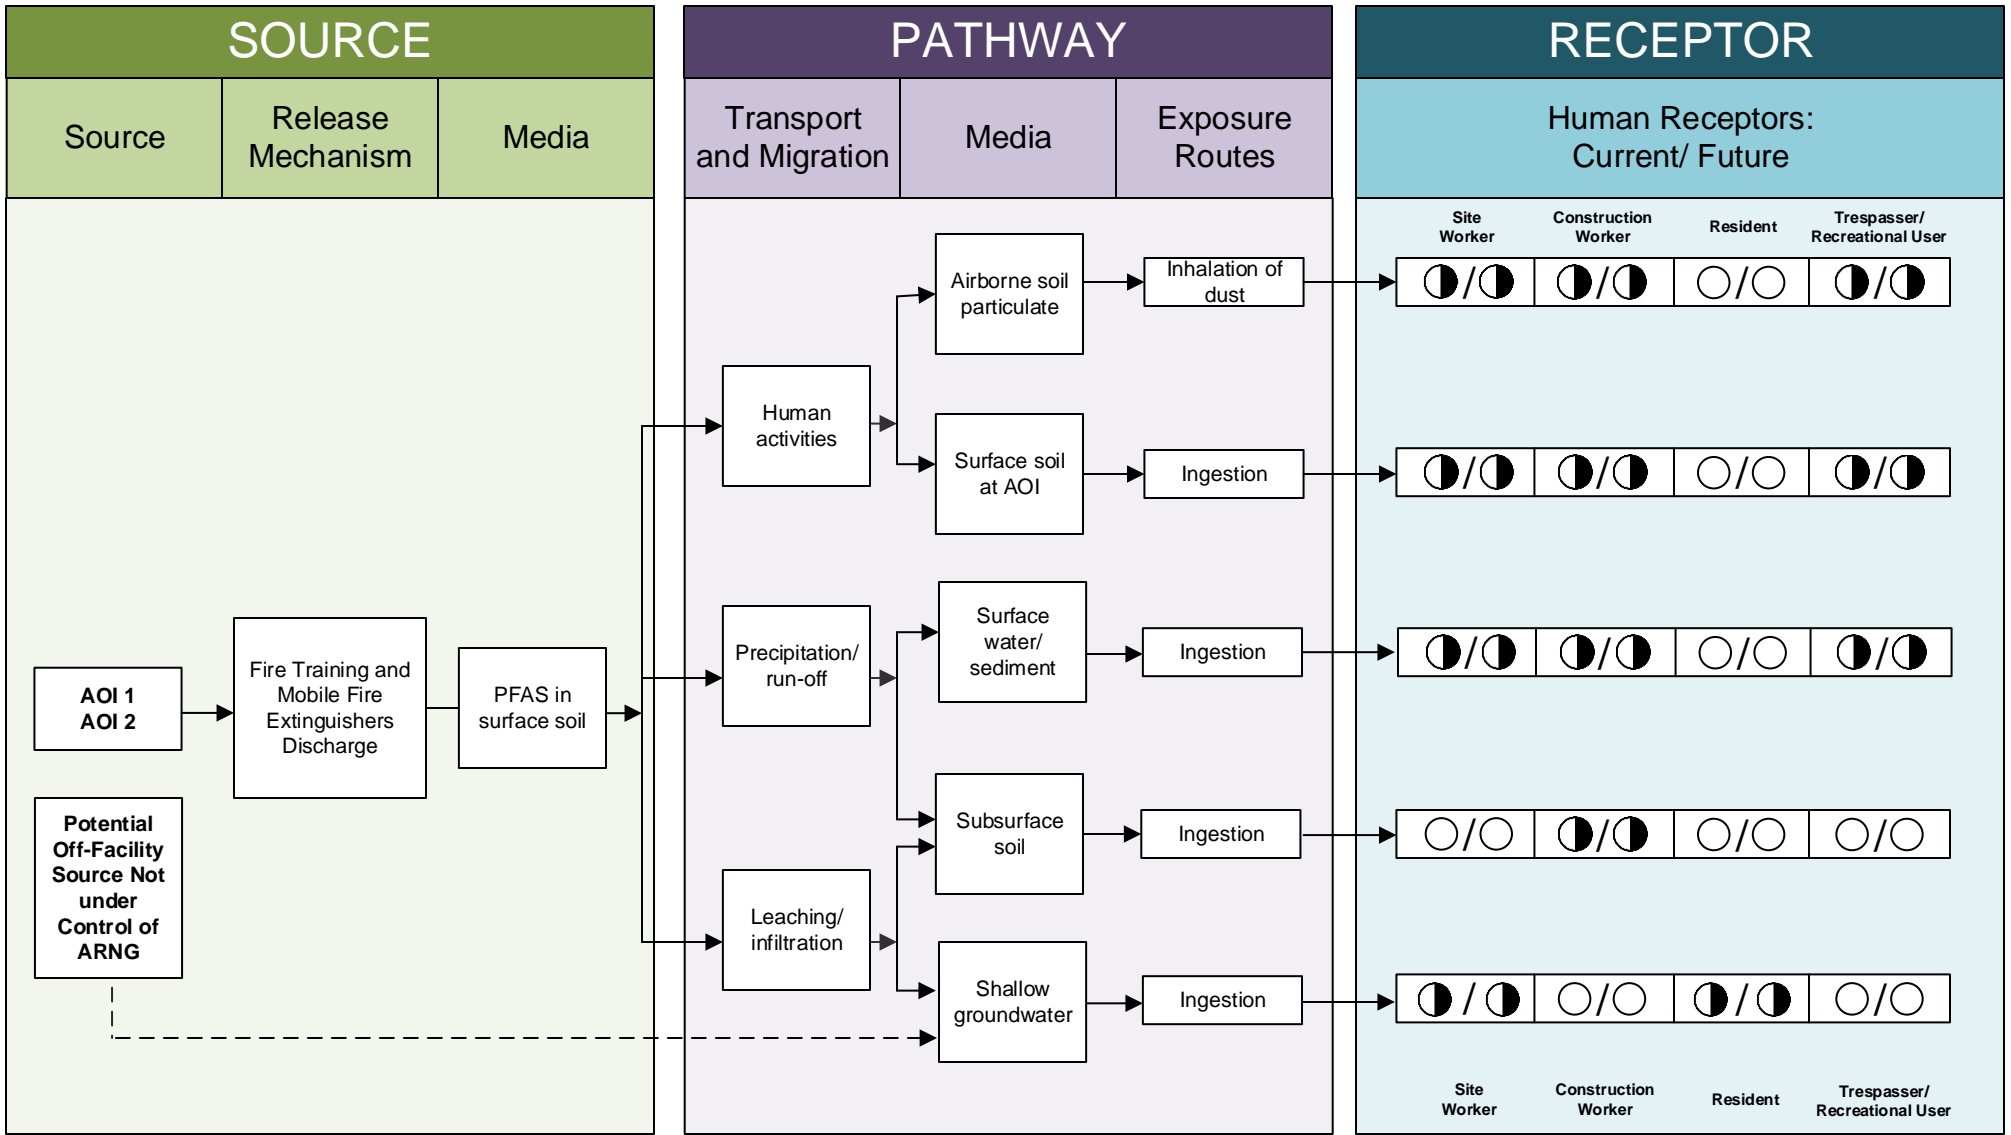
SOURCE

| Source | Release Mechanism | Media |
|---|---|---|

PATHWAY

| Transport and Migration | Media | Exposure Routes |
|---|---|---|

RECEPTOR

Human Receptors: Current/ Future

AOI 1
AOI 2

Fire Training and Mobile Fire Extinguishers Discharge

PFAS in surface soil

Potential Off-Facility Source Not under Control of ARNG

Human activities

Precipitation/ run-off

Leaching/ infiltration

Airborne soil particulate

Surface soil at AOI

Surface water/ sediment

Subsurface soil

Shallow groundwater

Inhalation of dust

Ingestion

Ingestion

Ingestion

Ingestion

| Site Worker | Construction Worker | Resident | Trespasser/ Recreational User |
|---|---|---|---|
| ◐/◐ | ◐/◐ | ○/○ | ◐/◐ |
| ◐/◐ | ◐/◐ | ○/○ | ◐/◐ |
| ◐/◐ | ◐/◐ | ○/○ | ◐/◐ |
| ○/○ | ◐/◐ | ○/○ | ○/○ |
| ◐/◐ | ○/○ | ◐/◐ | ○/○ |
| Site Worker | Construction Worker | Resident | Trespasser/ Recreational User |